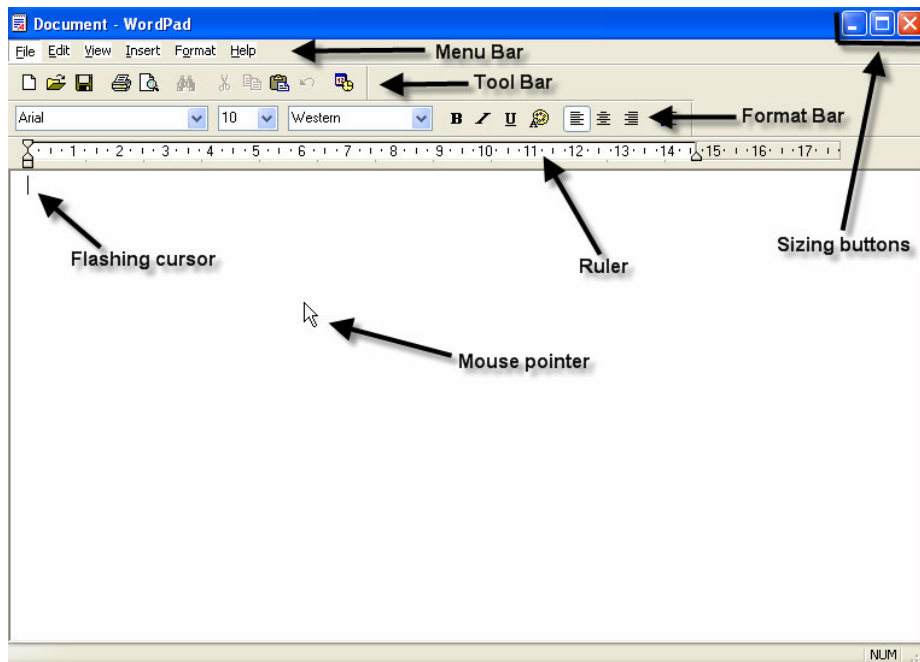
Document - WordPad

File Edit View Insert Format Help

Menu Bar

Tool Bar

Arial 10 Western B I U

Format Bar

1 2 3 4 5 6 7 8 9 10 11 12 13 14 15 16 17

Flashing cursor

Ruler

Sizing buttons

Mouse pointer

NUM